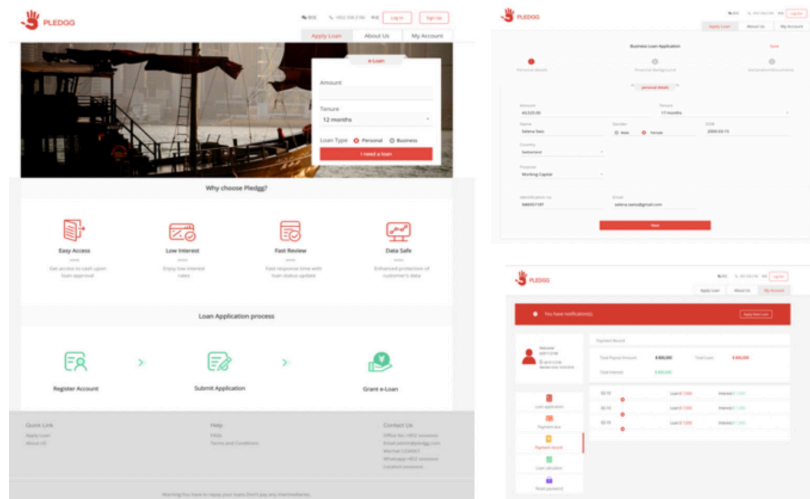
PLEDGG

Log in Sign Up

Apply Loan About Us My Account

Amount

Tenure
12 months

Loan Type: Personal Business

I need a loan

Why choose Pledgg?

Easy Access
Get access to cash upon loan approval

Low Interest
Enjoy low interest rates

Fast Review
Fast response time with loan status update

Data Safe
Enhanced protection of customer's data

Loan Application process

Register Account

Submit Application

Grant e-Loan

Quick Link
Apply Loan
About Us

Help
Help
Terms and Conditions

Contact Us

PLEDGG

Apply Loan About Us My Account

Business Loan Application

Amount
Tenure
12 months
Name
Gender
Male Female
Country
Switzerland
Purpose
Working Capital
Email

Next

PLEDGG

Log in

Apply Loan About Us My Account

You have notifications

Payment Record

Total Interest
Total Loan

Loan application
Payment due
Payment record
Loan calculator
Reset password